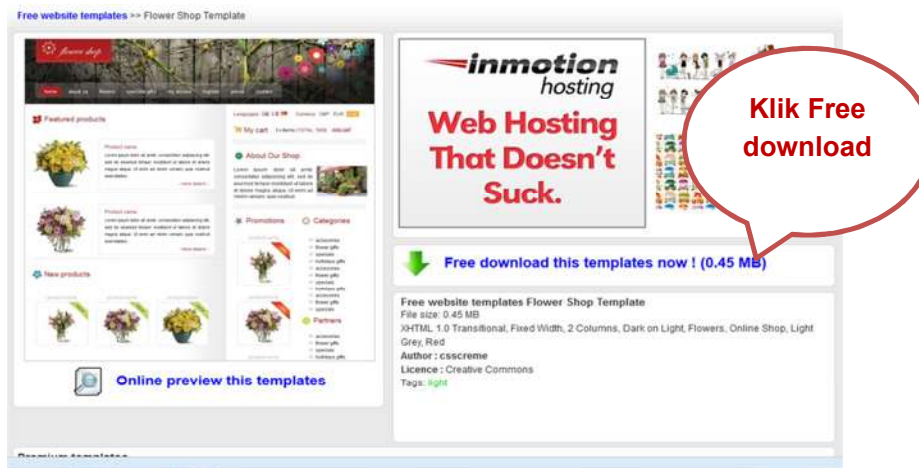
Free website templates >> Flower Shop Template

flower shop

Featured products

About Our Shop

Promotions

Categories

New products

Partners

My cart

Online preview this templates

inmotion hosting

Web Hosting That Doesn't Suck.

Klik Free download

Free download this templates now ! (0.45 MB)

Free website templates Flower Shop Template
File size: 0.45 MB
XHTML 1.0 Transitional, Fixed Width, 2 Columns, Dark on Light, Flowers, Online Shop, Light Grey, Red
Author : csscreme
Licence : Creative Commons
Tags: light

Premium templates